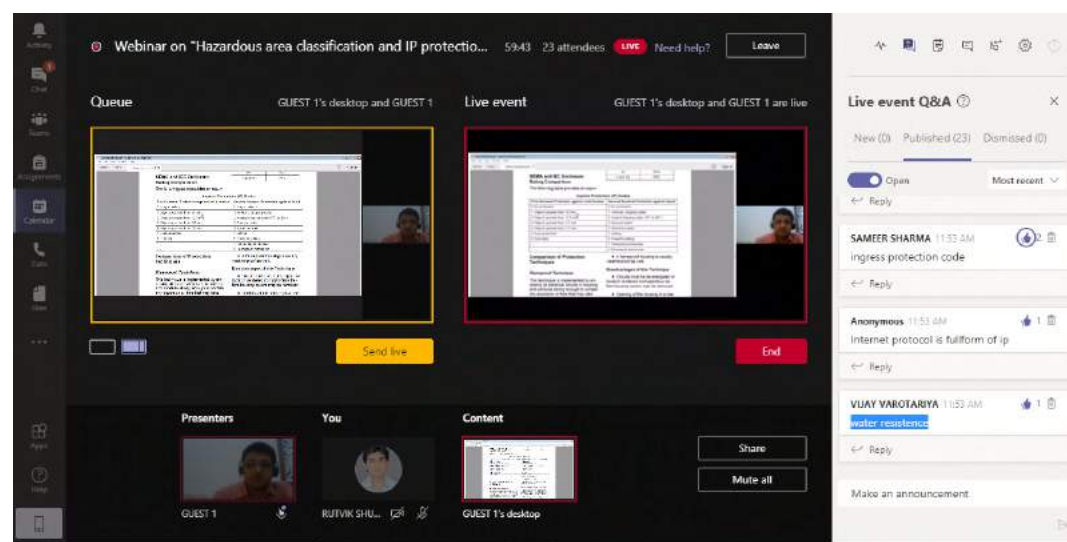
Activity
Chat
Teams
Assignments
Calendar
Calls
Files
...
Apps
Help

Webinar on "Hazardous area classification and IP protectio... 59:43 23 attendees LIVE Need help? Leave

Queue GUEST 1's desktop and GUEST 1

Live event GUEST 1's desktop and GUEST 1 are live

Send live

End

Presenters
GUEST 1

You
RUTVIK SHU...

Content
GUEST 1's desktop

Share
Mute all

Live event Q&A

New (0) Published (23) Dismissed (0)

Open Most recent

Reply

SAMEER SHARMA 11:53 AM 2
ingress protection code
Reply

Anonymous 11:53 AM 1
Internet protocol is fullform of ip
Reply

VIJAY VAROTARIYA 11:53 AM 1
water resistence
Reply

Make an announcement